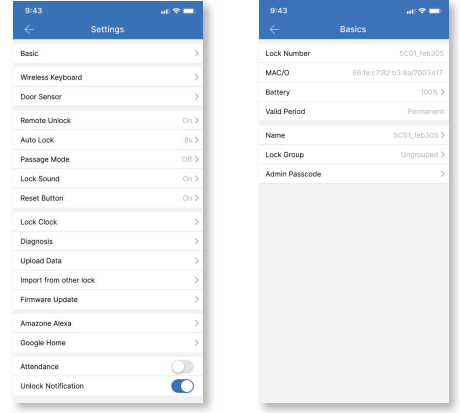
9:43

Settings

Basic

Wireless Keyboard

Door Sensor

Remote Unlock On

Auto Lock 8s

Passage Mode Off

Lock Sound On

Reset Button On

Lock Clock

Diagnosis

Upload Data

Import from other lock

Firmware Update

Amazone Alexa

Google Home

Attendance

Unlock Notification

9:43

Basics

Lock Number 5C01_feb305

MAC/O 66:fe:c7:82:b3:8a/7003417

Battery 100%

Valid Period Permanent

Name 5C01_feb305

Lock Group Ungrouped

Admin Passcode